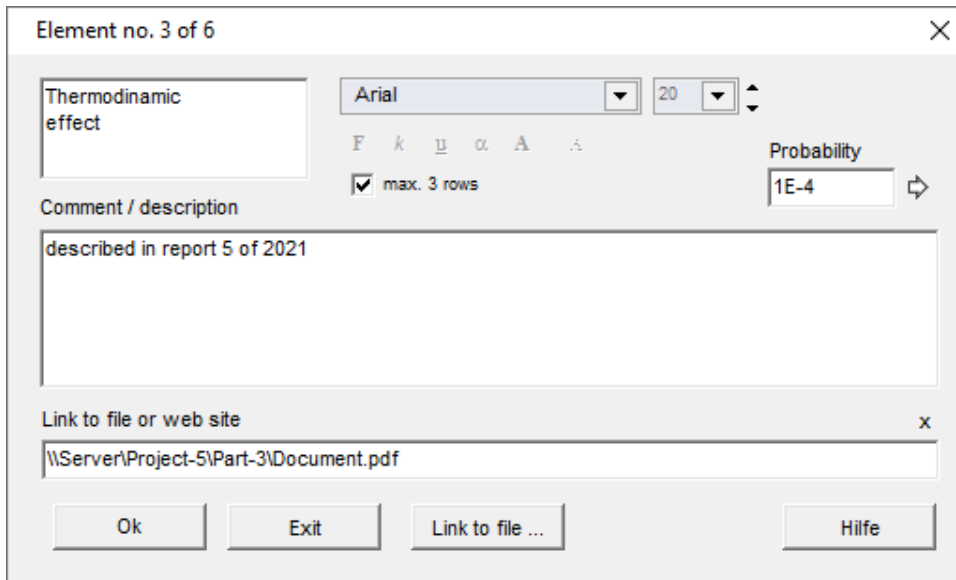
Element no. 3 of 6

Thermodinamic
effect

Arial

20

F k u α A A

max. 3 rows

Probability

1E-4

Comment / description

described in report 5 of 2021

Link to file or web site

x

\\Server\Project-5\Part-3\Document.pdf

Ok

Exit

Link to file ...

Hilfe